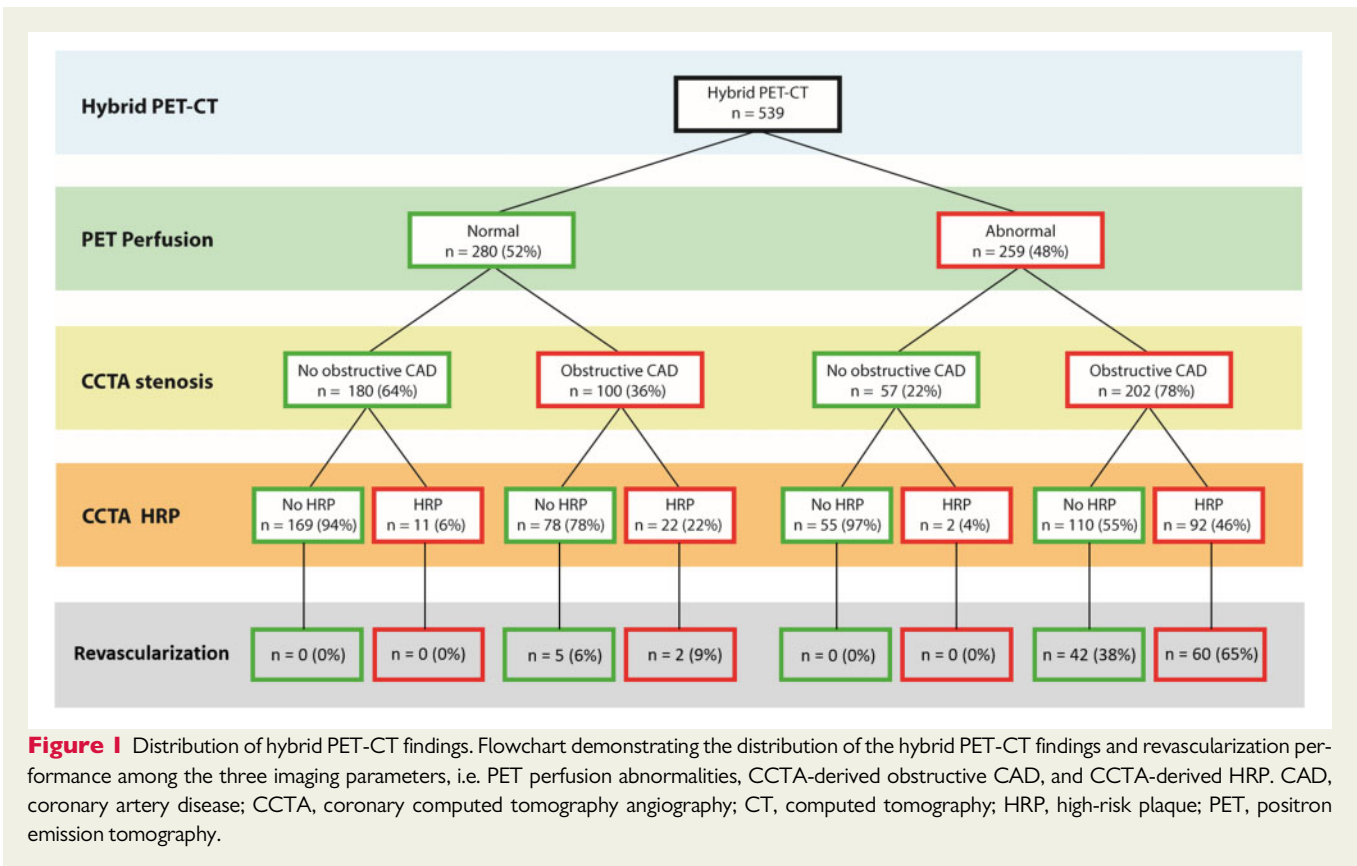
Hybrid PET-CT

Hybrid PET-CT
n = 539

PET Perfusion

Normal
n = 280 (52%)

Abnormal
n = 259 (48%)

CCTA stenosis

No obstructive CAD
n = 180 (64%)

Obstructive CAD
n = 100 (36%)

No obstructive CAD
n = 57 (22%)

Obstructive CAD
n = 202 (78%)

CCTA HRP

No HRP
n = 169 (94%)

HRP
n = 11 (6%)

No HRP
n = 78 (78%)

HRP
n = 22 (22%)

No HRP
n = 55 (97%)

HRP
n = 2 (4%)

No HRP
n = 110 (55%)

HRP
n = 92 (46%)

Revascularization

n = 0 (0%)

n = 0 (0%)

n = 5 (6%)

n = 2 (9%)

n = 0 (0%)

n = 0 (0%)

n = 42 (38%)

n = 60 (65%)

Figure 1 Distribution of hybrid PET-CT findings. Flowchart demonstrating the distribution of the hybrid PET-CT findings and revascularization performance among the three imaging parameters, i.e. PET perfusion abnormalities, CCTA-derived obstructive CAD, and CCTA-derived HRP. CAD, coronary artery disease; CCTA, coronary computed tomography angiography; CT, computed tomography; HRP, high-risk plaque; PET, positron emission tomography.